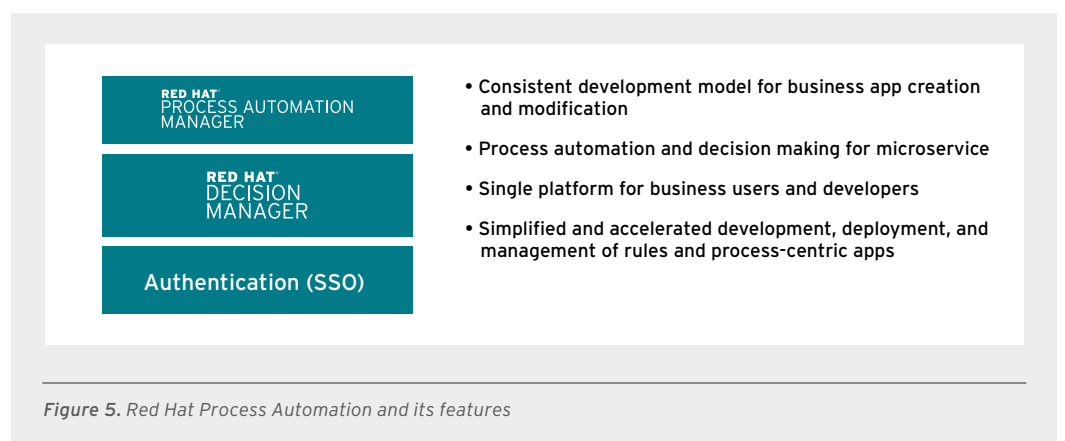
RED HAT
PROCESS AUTOMATION MANAGER

RED HAT
DECISION MANAGER

Authentication (SSO)

• Consistent development model for business app creation and modification

• Process automation and decision making for microservice

• Single platform for business users and developers

• Simplified and accelerated development, deployment, and management of rules and process-centric apps

Figure 5. Red Hat Process Automation and its features